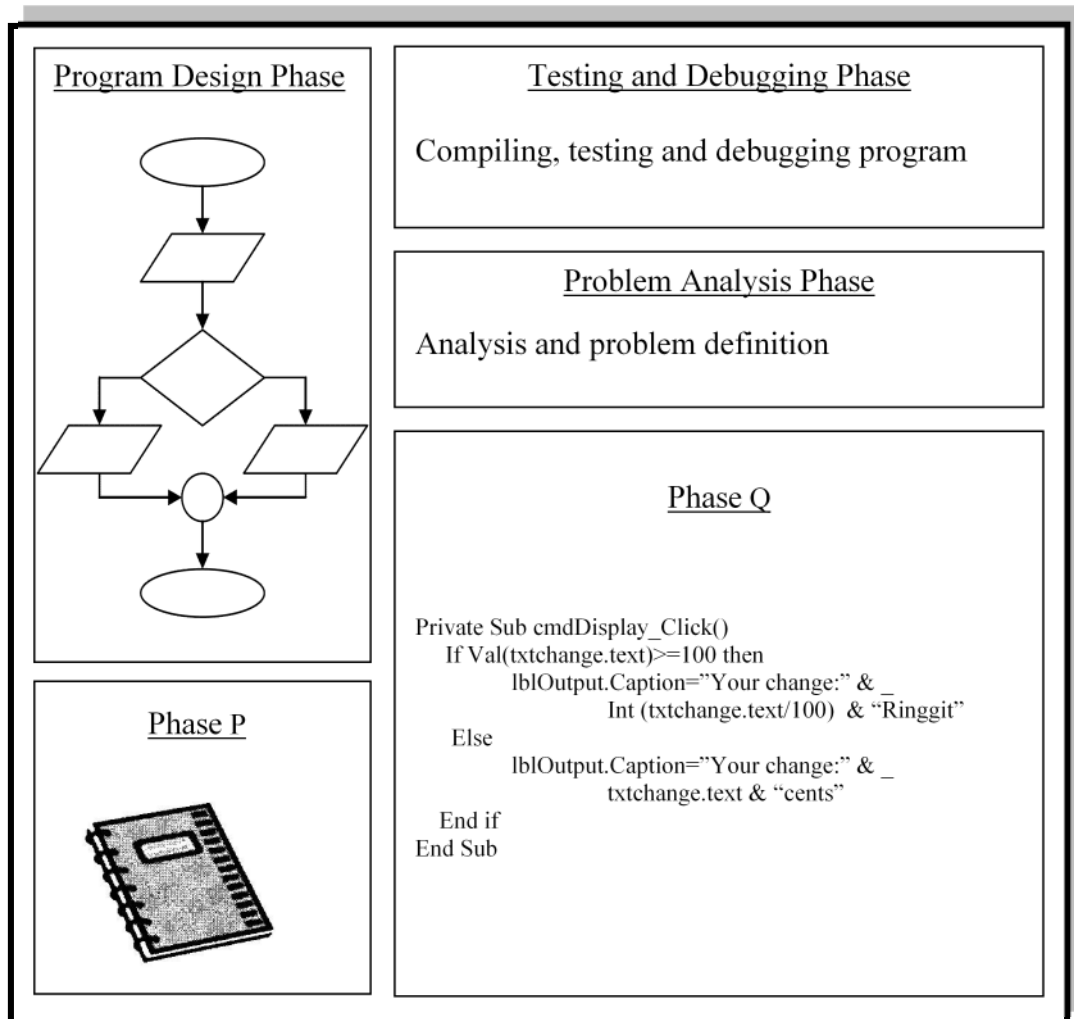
Program Design Phase

Phase P

Testing and Debugging Phase

Compiling, testing and debugging program

Problem Analysis Phase

Analysis and problem definition

Phase Q

Private Sub cmdDisplay_Click()
If Val(txtchange.text)>=100 then
lblOutput.Caption="Your change:" & _
Int (txtchange.text/100) & "Ringgit"
Else
lblOutput.Caption="Your change:" & _
txtchange.text & "cents"
End if
End Sub